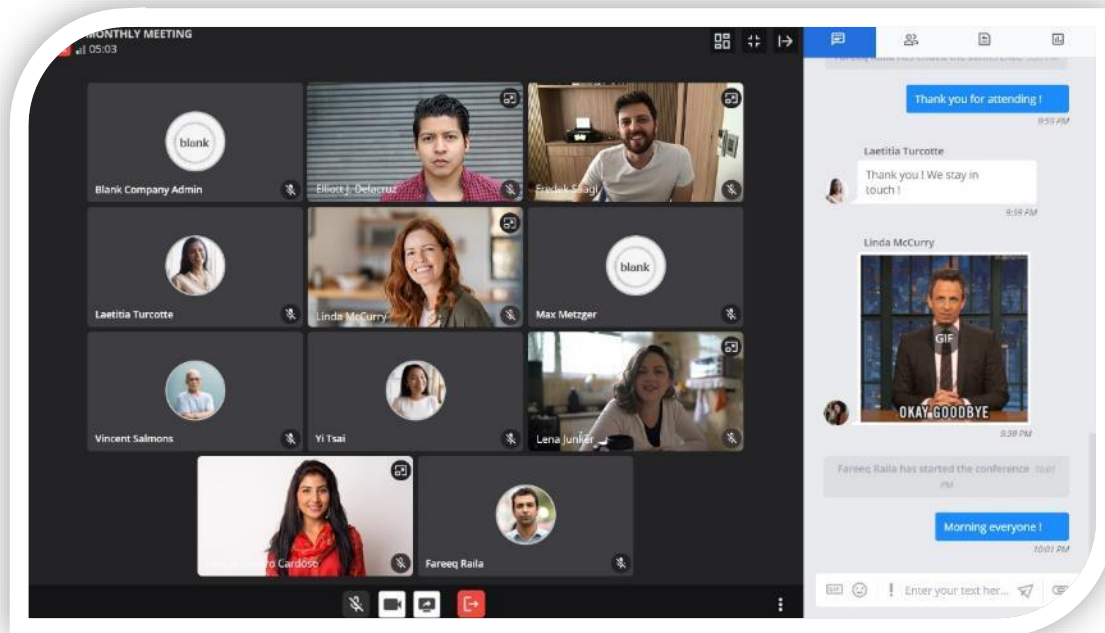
MONTHLY MEETING
05:03

blank
Blank Company Admin
Elliott J. Delacruz
Fredek Salagi
Laetitia Turcotte
Linda McCurry
blank
Max Metzger
Vincent Salmons
Yi Tsai
Lena Junker
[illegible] Cardoso
Fareeq Raila

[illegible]

Thank you for attending !
9:59 PM

Laetitia Turcotte
Thank you ! We stay in touch !
9:59 PM

Linda McCurry
GIF
OKAY GOODBYE
9:59 PM

Fareeq Raila has started the conference 10:01 PM

Morning everyone !
10:01 PM

Enter your text her...